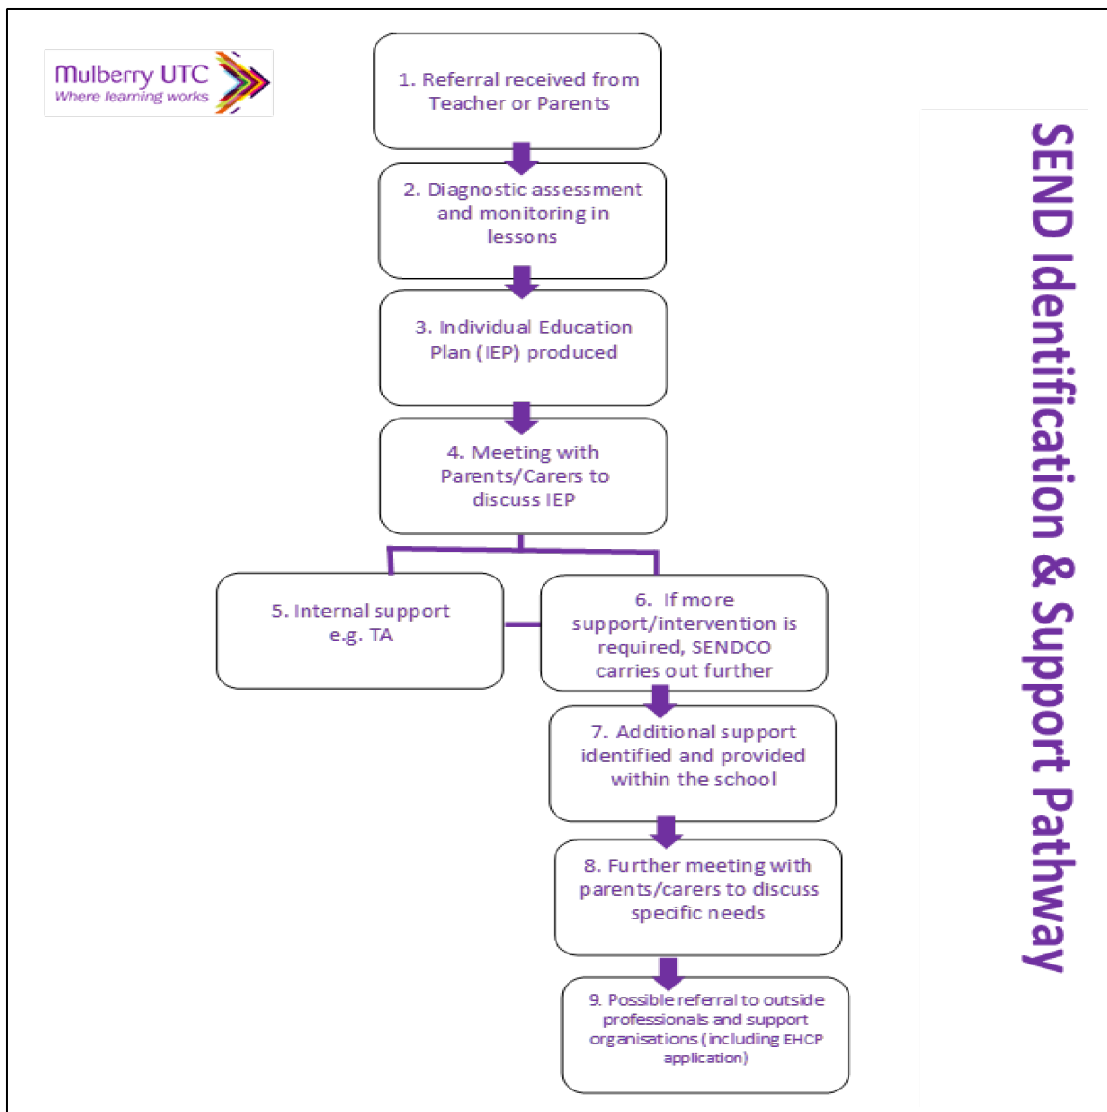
Mulberry UTC
Where learning works

1. Referral received from Teacher or Parents

2. Diagnostic assessment and monitoring in lessons

3. Individual Education Plan (IEP) produced

4. Meeting with Parents/Carers to discuss IEP

5. Internal support e.g. TA

6. If more support/intervention is required, SENDCO carries out further

7. Additional support identified and provided within the school

8. Further meeting with parents/carers to discuss specific needs

9. Possible referral to outside professionals and support organisations (including EHCP application)

SEND Identification & Support Pathway